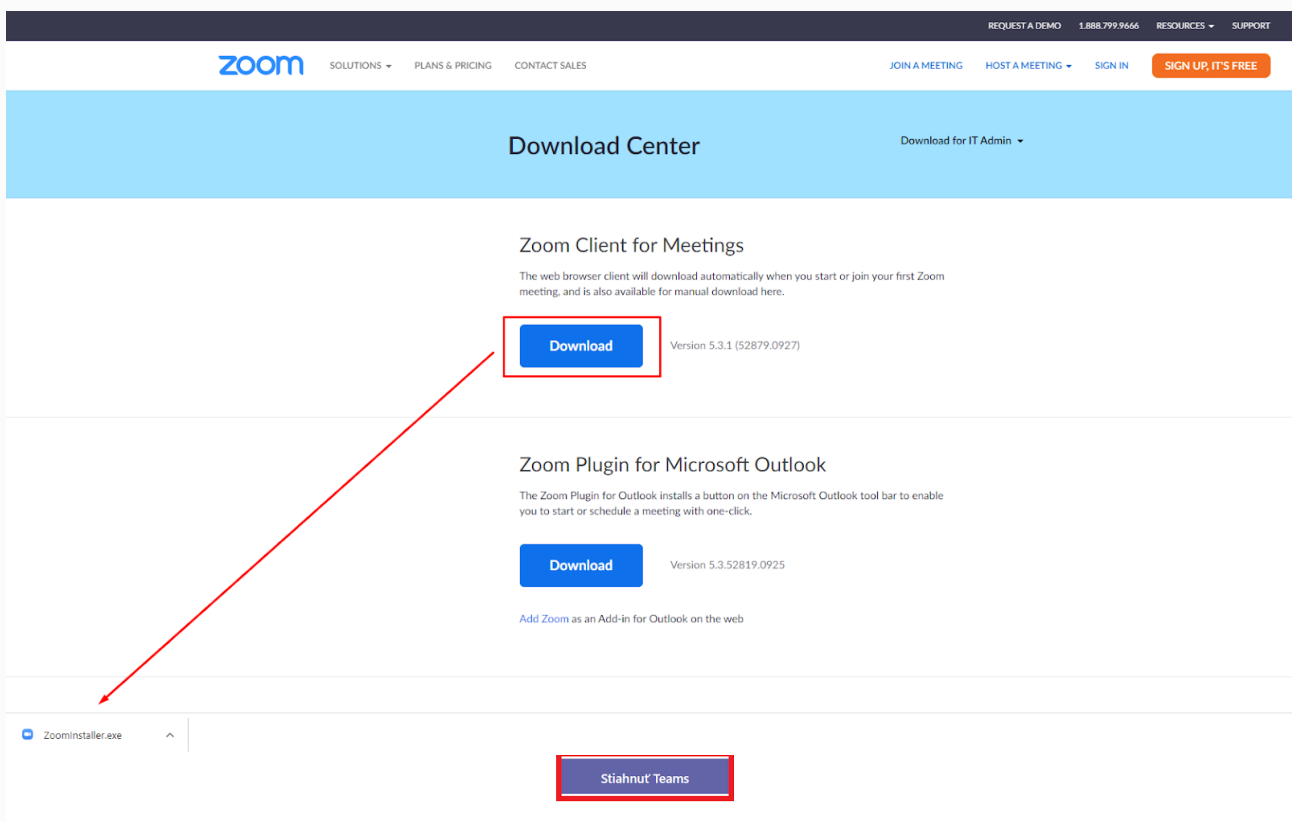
REQUEST A DEMO 1.888.799.9666 RESOURCES SUPPORT

zoom SOLUTIONS PLANS & PRICING CONTACT SALES JOIN A MEETING HOST A MEETING SIGN IN SIGN UP, IT'S FREE

Download Center

Download for IT Admin

Zoom Client for Meetings

The web browser client will download automatically when you start or join your first Zoom meeting, and is also available for manual download here.

Download

Version 5.3.1 (52879.0927)

Zoom Plugin for Microsoft Outlook

The Zoom Plugin for Outlook installs a button on the Microsoft Outlook tool bar to enable you to start or schedule a meeting with one-click.

Download

Version 5.3.52819.0925

Add Zoom as an Add-in for Outlook on the web

ZoomInstaller.exe

Stiahnuť Teams